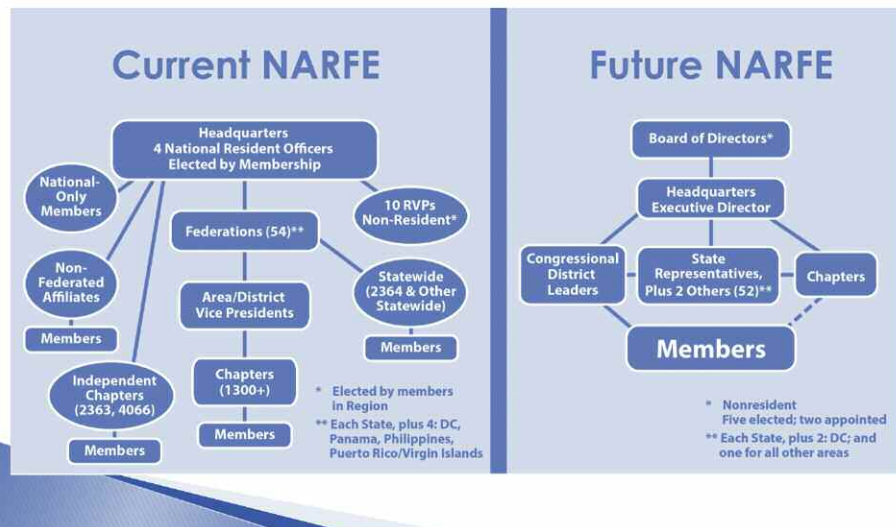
Current NARFE

Headquarters
4 National Resident Officers
Elected by Membership

National-Only Members

10 RVPs
Non-Resident*

Federations (54)**

Non-Federated Affiliates

Members

Area/District Vice Presidents

Statewide (2364 & Other Statewide)

Members

Independent Chapters (2363, 4066)

Chapters (1300+)

Members

Members

* Elected by members in Region

** Each State, plus 4: DC, Panama, Philippines, Puerto Rico/Virgin Islands

Future NARFE

Board of Directors*

Headquarters
Executive Director

Congressional District Leaders

State Representatives, Plus 2 Others (52)**

Chapters

Members

* Nonresident
Five elected; two appointed

** Each State, plus 2: DC; and one for all other areas